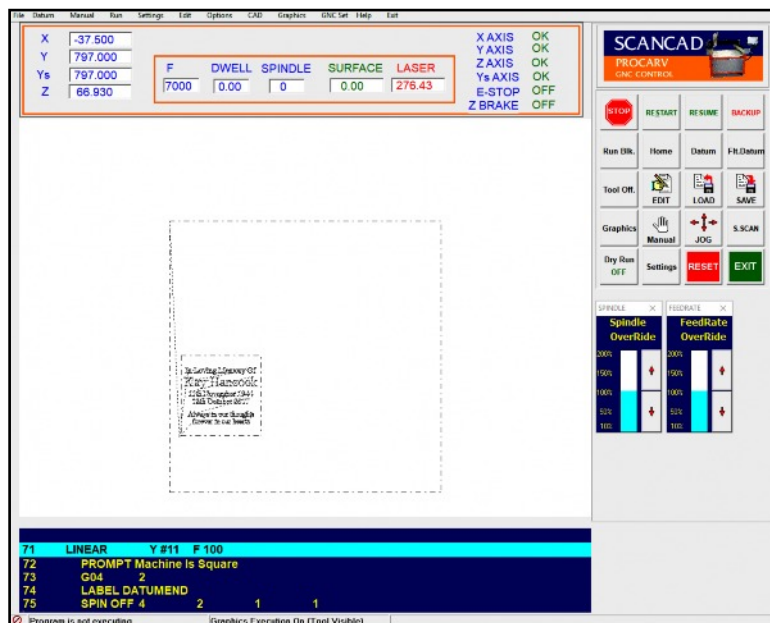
File Datum Manual Run Settings Edit Options CAD Graphics GNC Set Help Exit

X -37.500
Y 797.000
Ys 797.000
Z 66.930

F 7000
DWELL 0.00
SPINDLE 0
SURFACE 0.00
LASER 276.43

X AXIS OK
Y AXIS OK
Z AXIS OK
Ys AXIS OK
E-STOP OFF
Z BRAKE OFF

SCANCAD
PROCARV
GNC CONTROL

STOP RESTART RESUME BACKUP
Run Blk. Home Datum Flt.Datum
Tool Off. EDIT LOAD SAVE
Graphics Manual JOG S.SCAN
Dry Run OFF Settings RESET EXIT

SPINDLE ×
Spindle OverRide
200% 150% 100% 50% 10%

FEEDRATE ×
FeedRate OverRide
200% 150% 100% 50% 10%

In Loving Memory Of
Kay Hancock
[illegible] November 1944
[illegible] October 2017
Always in our thoughts
forever in our hearts

71 LINEAR Y #11 F 100
72 PROMPT Machine Is Square
73 G04 2
74 LABEL DATUMEND
75 SPIN OFF 4 2 1 1

Program is not executing
Graphics Execution On (Tool Visible)